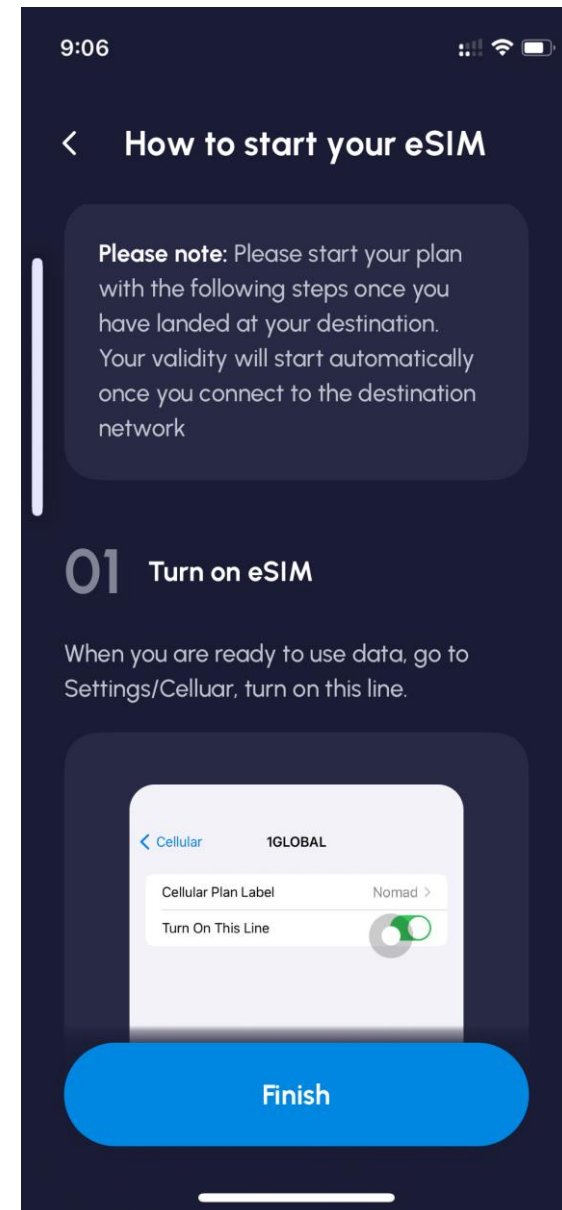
9:06

How to start your eSIM

**Please note:** Please start your plan with the following steps once you have landed at your destination. Your validity will start automatically once you connect to the destination network

01 Turn on eSIM

When you are ready to use data, go to Settings/Celluar, turn on this line.

Cellular 1GLOBAL

Cellular Plan Label Nomad >

Turn On This Line

Finish